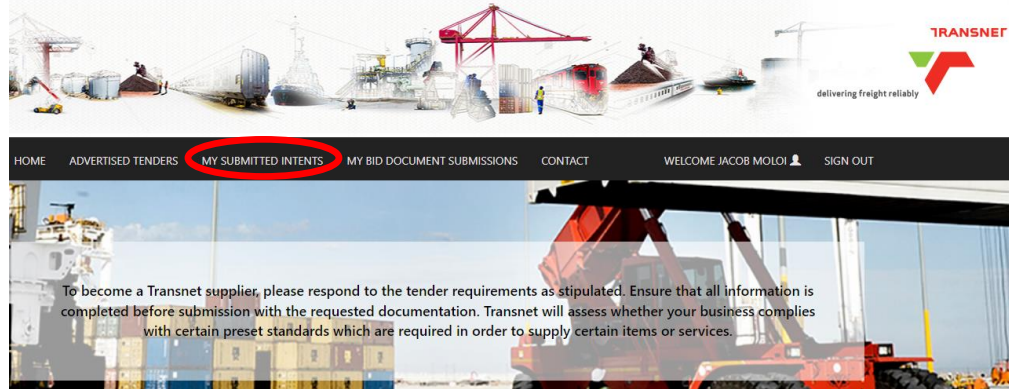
TRANSNET

delivering freight reliably

HOME ADVERTISED TENDERS MY SUBMITTED INTENTS MY BID DOCUMENT SUBMISSIONS CONTACT WELCOME JACOB MOLOI SIGN OUT

To become a Transnet supplier, please respond to the tender requirements as stipulated. Ensure that all information is completed before submission with the requested documentation. Transnet will assess whether your business complies with certain preset standards which are required in order to supply certain items or services.